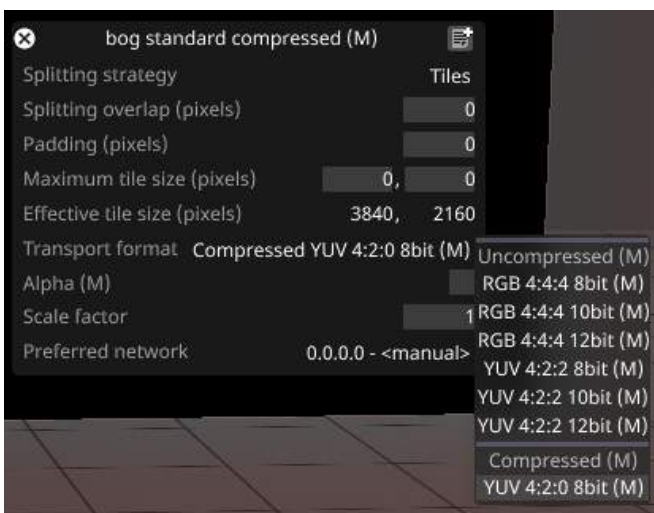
bog standard compressed (M)

| | |
|---|---|
| Splitting strategy | Tiles |
| Splitting overlap (pixels) | 0 |
| Padding (pixels) | 0 |
| Maximum tile size (pixels) | 0, 0 |
| Effective tile size (pixels) | 3840, 2160 |
| Transport format | Compressed YUV 4:2:0 8bit (M) |
| Alpha (M) | |
| Scale factor | 1 |
| Preferred network | 0.0.0.0 - <manual> |

Uncompressed (M)
RGB 4:4:4 8bit (M)
RGB 4:4:4 10bit (M)
RGB 4:4:4 12bit (M)
YUV 4:2:2 8bit (M)
YUV 4:2:2 10bit (M)
YUV 4:2:2 12bit (M)
Compressed (M)
YUV 4:2:0 8bit (M)